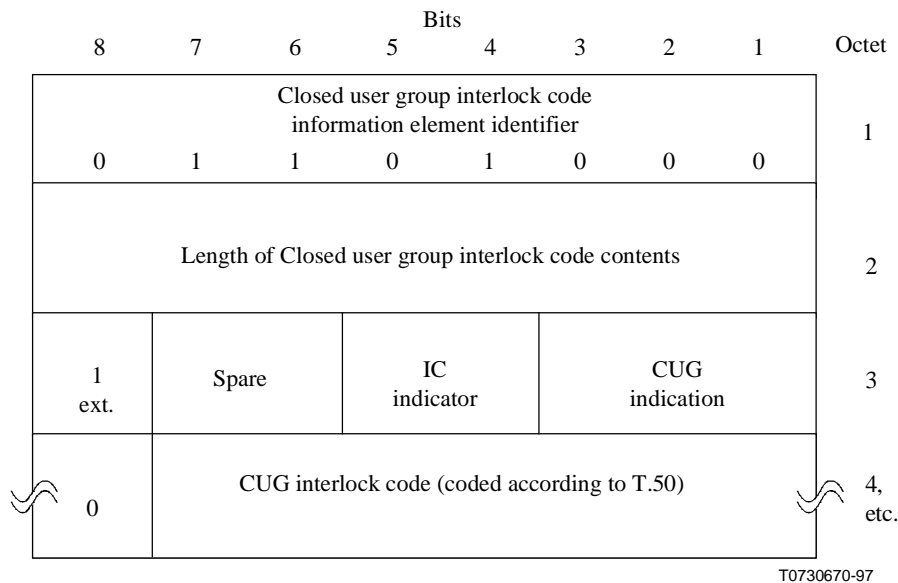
Bits

| 8 | 7 | 6 | 5 | 4 | 3 | 2 | 1 | Octet |
|---|---|---|---|---|---|---|---|---|
| Closed user group interlock code information element identifier<br>0 1 1 0 1 0 0 0 | | | | | | | | 1 |
| Length of Closed user group interlock code contents | | | | | | | | 2 |
| 1 ext. | Spare | | IC indicator | | CUG indication | | | 3 |
| 0 | CUG interlock code (coded according to T.50) | | | | | | | 4, etc. |

T0730670-97